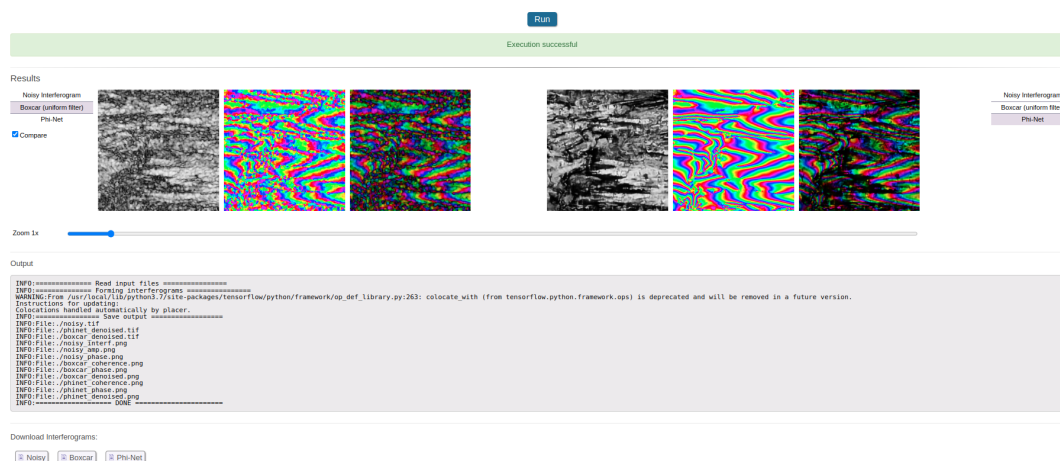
Run

Execution successful

Results

Noisy Interferogram
Boxcar (uniform filter)
Phi-Net

Compare

Noisy Interferogram
Boxcar (uniform filte
Phi-Net

Zoom 1x

Output

INFO:============= Read input files ================
INFO:============= Forming interferograms ================
WARNING:From /usr/local/lib/python3.7/site-packages/tensorflow/python/framework/op_def_library.py:263: colocate_with (from tensorflow.python.framework.ops) is deprecated and will be removed in a future version.
Instructions for updating:
Colocations handled automatically by placer.
INFO:============== Save output ==================
INFO:File:./noisy.tif
INFO:File:./phinet_denoised.tif
INFO:File:./boxcar_denoised.tif
INFO:File:./noisy_interf.png
INFO:File:./noisy_amp.png
INFO:File:./noisy_phase.png
INFO:File:./boxcar_coherence.png
INFO:File:./boxcar_phase.png
INFO:File:./boxcar_denoised.png
INFO:File:./phinet_coherence.png
INFO:File:./phinet_phase.png
INFO:File:./phinet_denoised.png
INFO:================== DONE =====================

Download Interferograms:

Noisy Boxcar Phi-Net